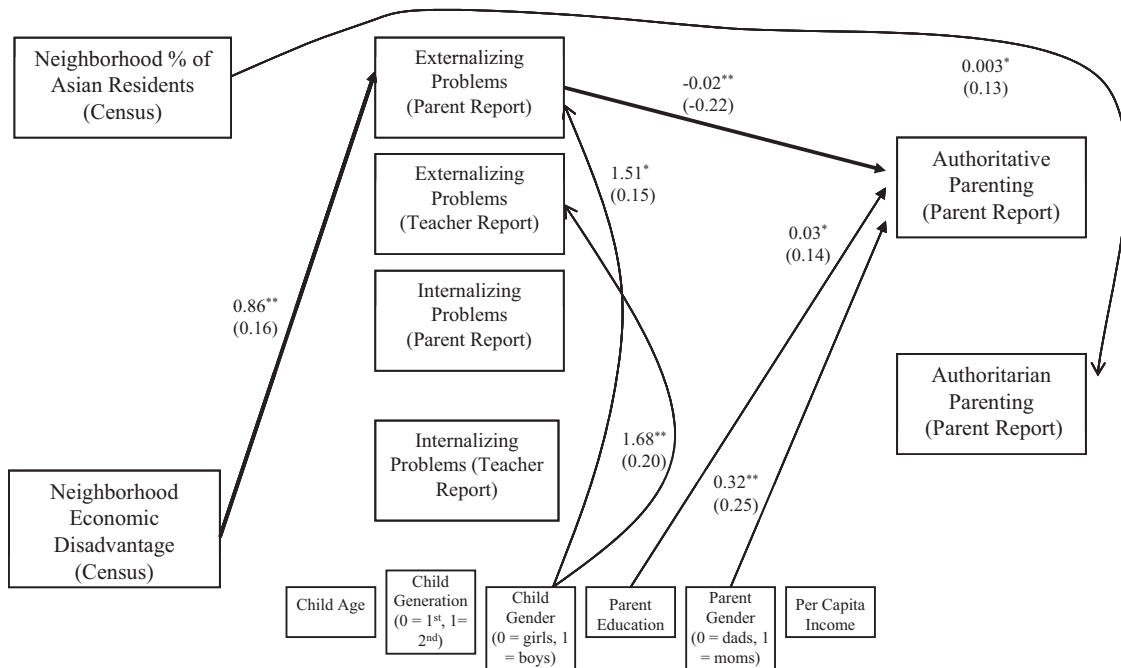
Neighborhood % of Asian Residents (Census)

Externalizing Problems (Parent Report)

-0.02** (-0.22)

0.003* (0.13)

Externalizing Problems (Teacher Report)

1.51* (0.15)

Authoritative Parenting (Parent Report)

0.03* (0.14)

Internalizing Problems (Parent Report)

0.86** (0.16)

Authoritarian Parenting (Parent Report)

Internalizing Problems (Teacher Report)

1.68** (0.20)

Neighborhood Economic Disadvantage (Census)

0.32** (0.25)

Child Age

Child Generation (0 = 1$^{st}$, 1= 2$^{nd}$)

Child Gender (0 = girls, 1 = boys)

Parent Education

Parent Gender (0 = dads, 1 = moms)

Per Capita Income